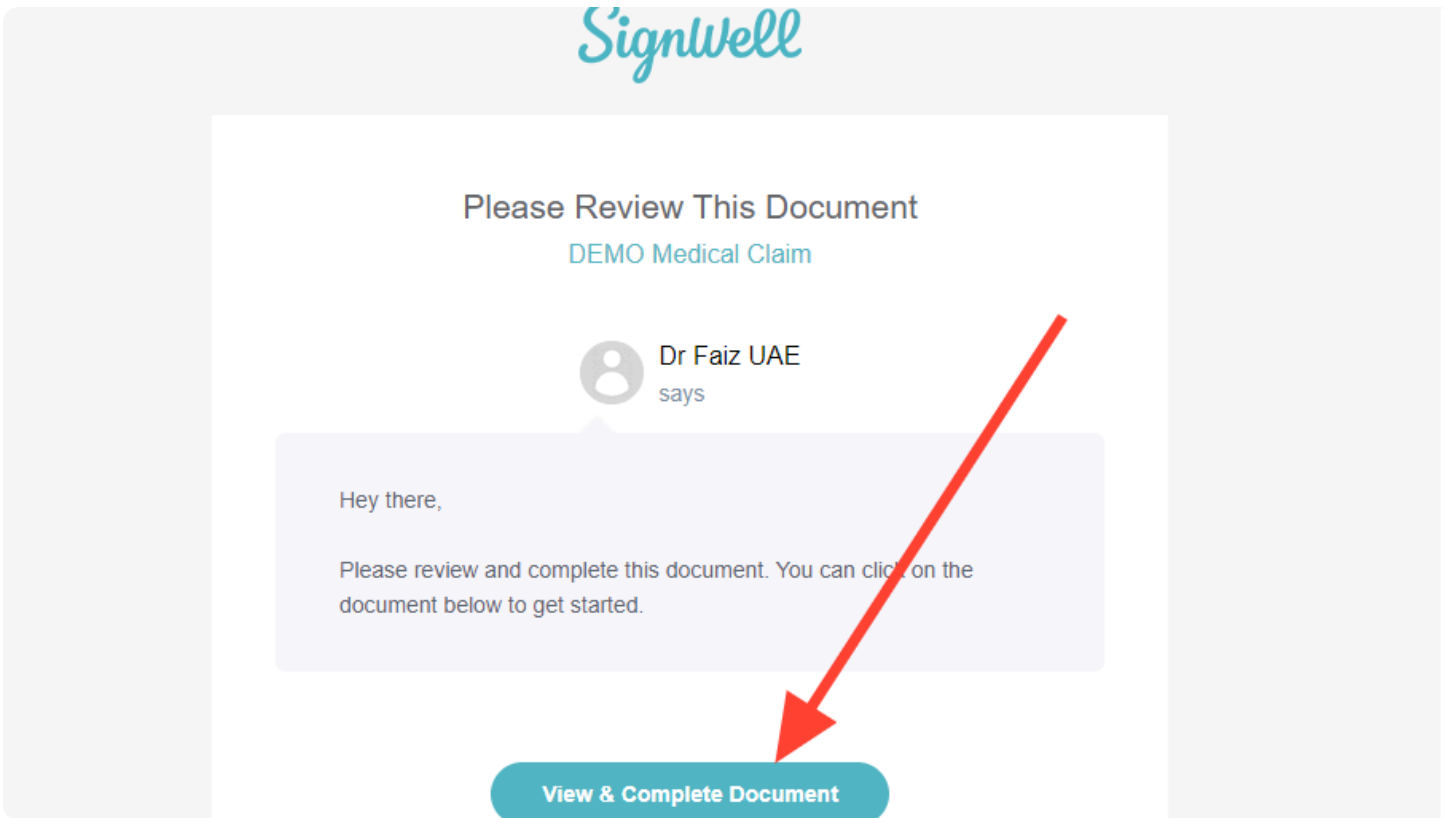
Signwell

Please Review This Document

DEMO Medical Claim

Dr Faiz UAE
says

Hey there,

Please review and complete this document. You can click on the document below to get started.

View & Complete Document